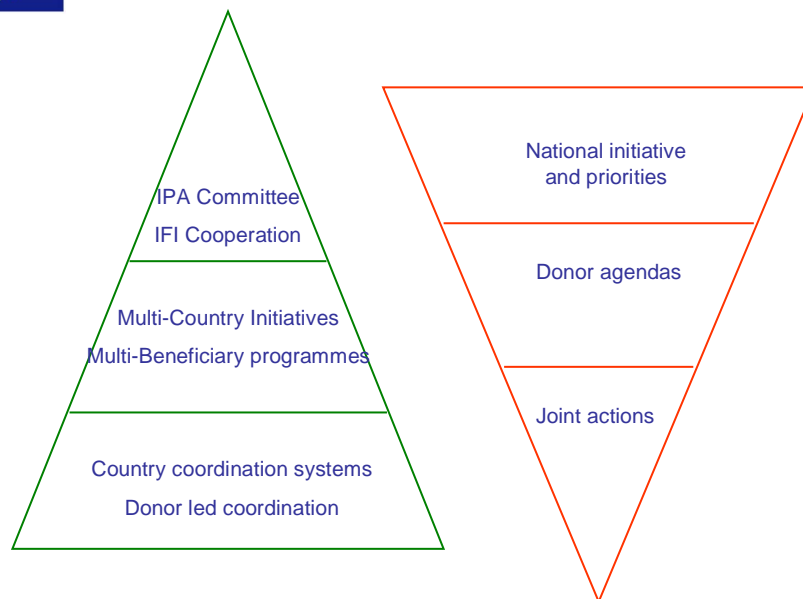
IPA Committee
IFI Cooperation

Multi-Country Initiatives
Multi-Beneficiary programmes

Country coordination systems
Donor led coordination

National initiative and priorities

Donor agendas

Joint actions